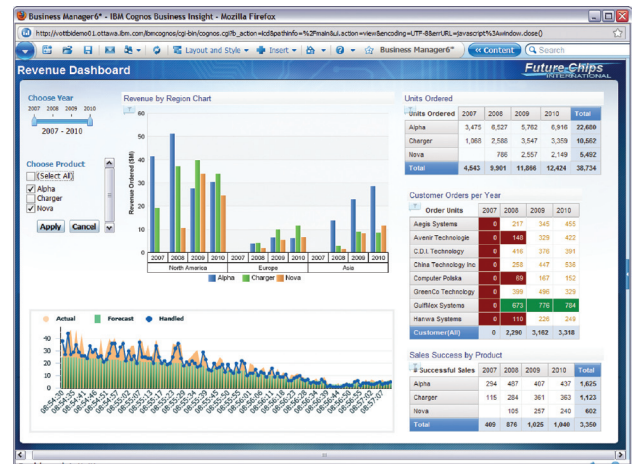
Business Manager6* - IBM Cognos Business Insight - Mozilla Firefox

http://vottbideno01.ottawa.ibm.com/ibmcognos/cgi-bin/cognos.cgi?b_action=icd&pathinfo=%2Fmain&ui.action=view&encoding=UTF-8&errURL=javascript%3Awindow.close()

Layout and Style ▾ Insert ▾ Business Manager6* Content Search

Revenue Dashboard

Future Chips INTERNATIONAL

Choose Year
2007 2008 2009 2010
2007 - 2010

Choose Product
(Select All)
Alpha
Charger
Nova

Apply Cancel

Revenue by Region Chart

60
50
40
30
20
10
0

Revenue Ordered ($M)

2007 2008 2009 2010 2007 2008 2009 2010 2007 2008 2009 2010
North America Europe Asia

Alpha Charger Nova

Units Ordered

| Units Ordered | 2007 | 2008 | 2009 | 2010 | Total |
|---|---|---|---|---|---|
| Alpha | 3,475 | 6,527 | 5,762 | 6,916 | 22,680 |
| Charger | 1,068 | 2,588 | 3,547 | 3,359 | 10,562 |
| Nova | | 786 | 2,557 | 2,149 | 5,492 |
| Total | 4,543 | 9,901 | 11,866 | 12,424 | 38,734 |

Customer Orders per Year

| Order Units | 2007 | 2008 | 2009 | 2010 |
|---|---|---|---|---|
| Aegis Systems | 0 | 217 | 345 | 455 |
| Avenir Technologie | 0 | 140 | 329 | 422 |
| C.D.I. Technology | 0 | 416 | 378 | 391 |
| China Technology Inc | 0 | 258 | 447 | 538 |
| Computer Polska | 0 | 69 | 167 | 152 |
| GreenCo Technology | 0 | 389 | 496 | 329 |
| Gulfilex Systems | 0 | 673 | 776 | 784 |
| Hanwa Systems | 0 | 110 | 226 | 249 |
| Customer(All) | 0 | 2,290 | 3,162 | 3,318 |

Sales Success by Product

| Successful Sales | 2007 | 2008 | 2009 | 2010 | Total |
|---|---|---|---|---|---|
| Alpha | 294 | 487 | 407 | 437 | 1,625 |
| Charger | 115 | 284 | 361 | 363 | 1,123 |
| Nova | | 105 | 257 | 240 | 602 |
| Total | 409 | 876 | 1,025 | 1,040 | 3,350 |

Actual Forecast Handled

40
30
20
10
0

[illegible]